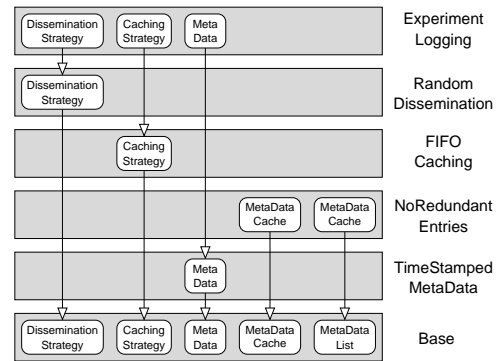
Dissemination Strategy

Caching Strategy

Meta Data

Experiment Logging

Dissemination Strategy

Random Dissemination

Caching Strategy

FIFO Caching

MetaData Cache

MetaData Cache

NoRedundant Entries

Meta Data

TimeStamped MetaData

Dissemination Strategy

Caching Strategy

Meta Data

MetaData Cache

MetaData List

Base